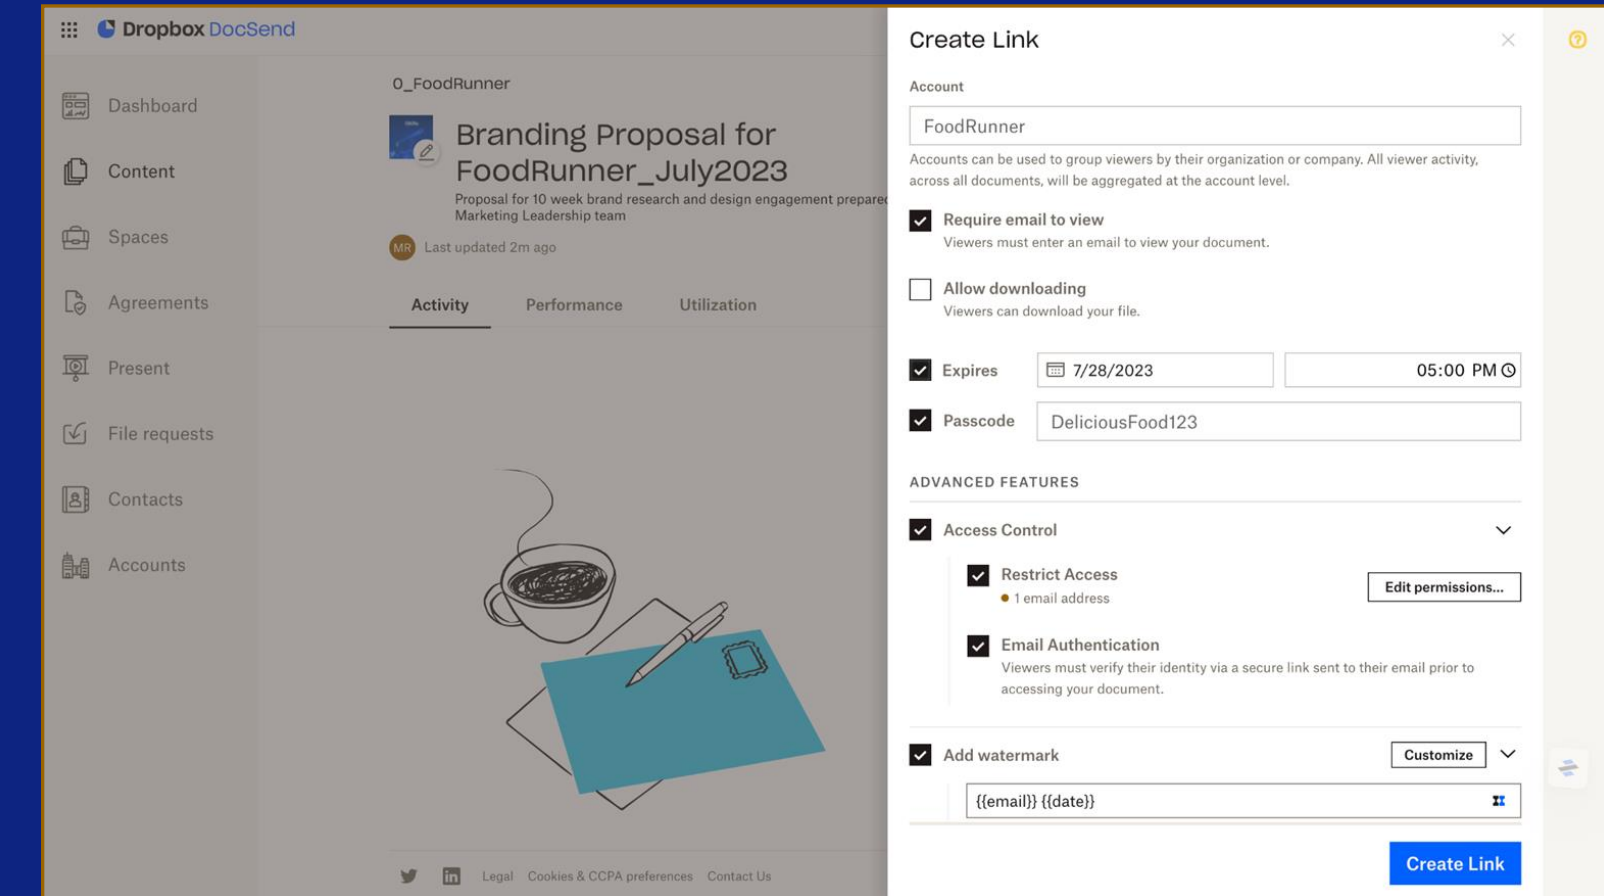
Dropbox DocSend

Dashboard

Content

Spaces

Agreements

Present

File requests

Contacts

Accounts

0_FoodRunner

Branding Proposal for FoodRunner_July2023

Proposal for 10 week brand research and design engagement prepare Marketing Leadership team

MR Last updated 2m ago

Activity Performance Utilization

Legal Cookies & CCPA preferences Contact Us

Create Link

Account

FoodRunner

Accounts can be used to group viewers by their organization or company. All viewer activity, across all documents, will be aggregated at the account level.

Require email to view
Viewers must enter an email to view your document.

Allow downloading
Viewers can download your file.

Expires 7/28/2023 05:00 PM

Passcode DeliciousFood123

ADVANCED FEATURES

Access Control

Restrict Access
1 email address

Edit permissions...

Email Authentication
Viewers must verify their identity via a secure link sent to their email prior to accessing your document.

Add watermark

Customize

{{email}} {{date}}

Create Link